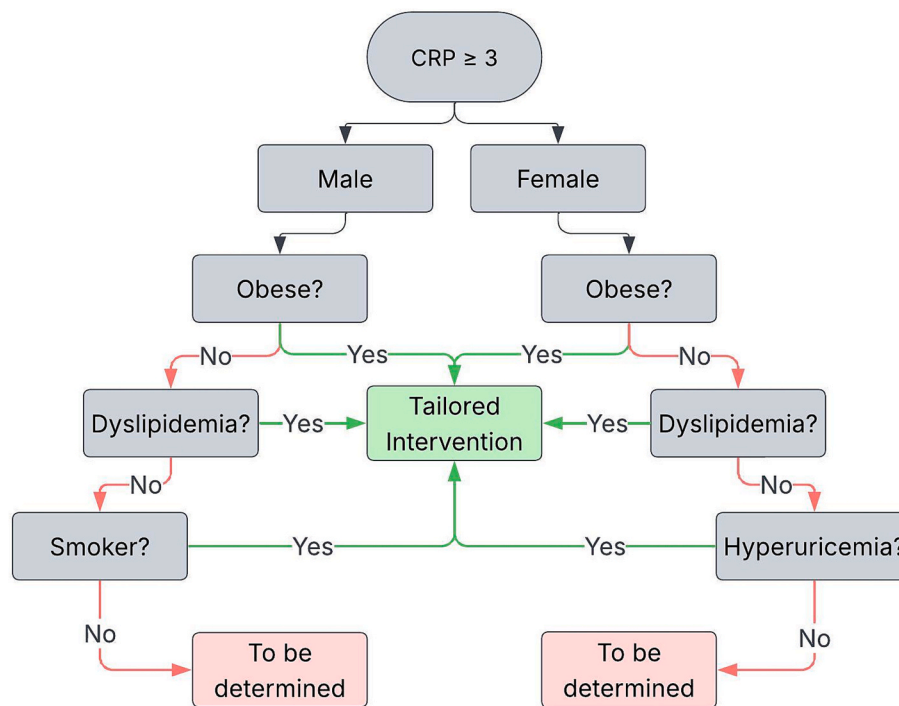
CRP ≥ 3

Male

Female

Obese?

Obese?

No

Yes

Yes

No

Dyslipidemia?

Yes

Tailored Intervention

Yes

Dyslipidemia?

No

No

Smoker?

Yes

Yes

Hyperuricemia?

No

No

To be determined

To be determined